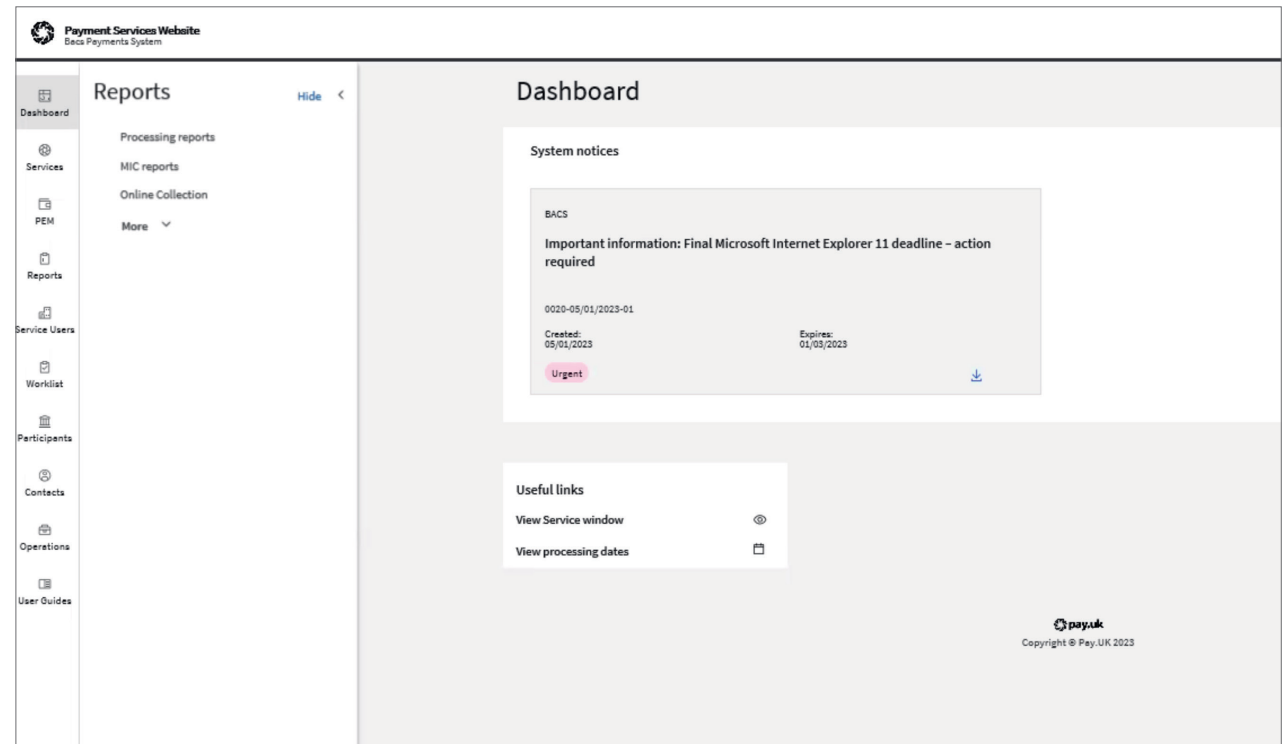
Payment Services Website
Bacs Payments System

Dashboard
Services
PEM
Reports
Service Users
Worklist
Participants
Contacts
Operations
User Guides

Reports
Hide <

Processing reports
MIC reports
Online Collection
More

Dashboard

System notices

BACS

Important information: Final Microsoft Internet Explorer 11 deadline – action required

0020-05/01/2023-01

Created:
05/01/2023

Expires:
01/03/2023

Urgent

Useful links
View Service window
View processing dates

pay.uk
Copyright © Pay.UK 2023